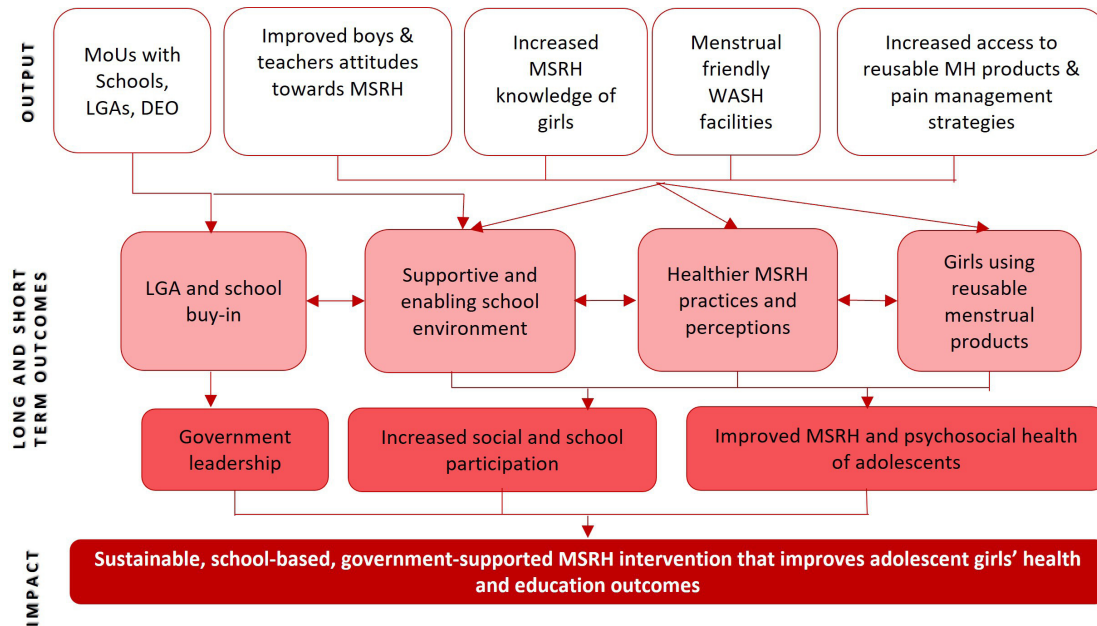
OUTPUT

MoUs with Schools, LGAs, DEO

Improved boys & teachers attitudes towards MSRH

Increased MSRH knowledge of girls

Menstrual friendly WASH facilities

Increased access to reusable MH products & pain management strategies

LONG AND SHORT TERM OUTCOMES

LGA and school buy-in

Supportive and enabling school environment

Healthier MSRH practices and perceptions

Girls using reusable menstrual products

Government leadership

Increased social and school participation

Improved MSRH and psychosocial health of adolescents

IMPACT

Sustainable, school-based, government-supported MSRH intervention that improves adolescent girls' health and education outcomes